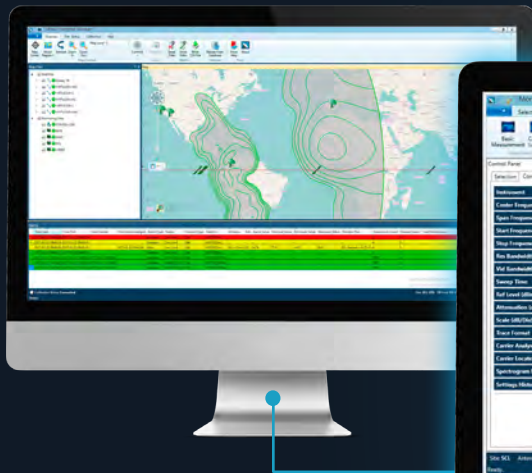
Control Panel

Selection

Instrument

Center Freque

Span Freque

Start Freque

Stop Freque

Res Bandwid

Vid Bandwid

Sweep Time

Ref Level

Attenuation

Scale (dB/Div)

Trace Format

Carrier Analy

Carrier Locat

Spectrogram

Settings Hide

Basic Measurement

Ready